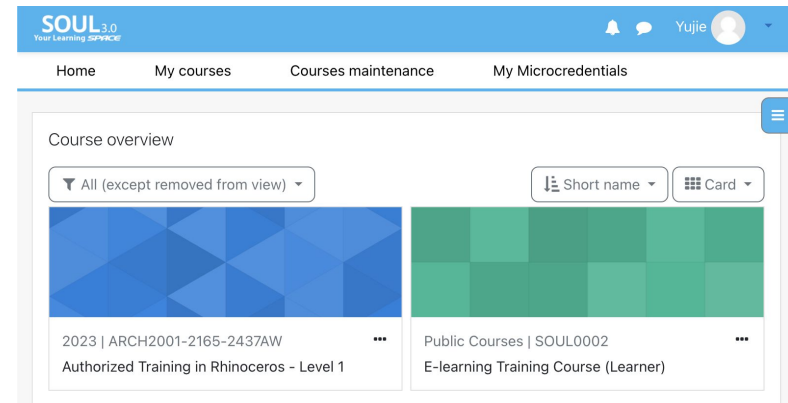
SOUL3.0
Your Learning SPACE

Yujie

Home
My courses
Courses maintenance
My Microcredentials

Course overview

All (except removed from view)

Short name

Card

2023 | ARCH2001-2165-2437AW
Authorized Training in Rhinoceros - Level 1

Public Courses | SOUL0002
E-learning Training Course (Learner)